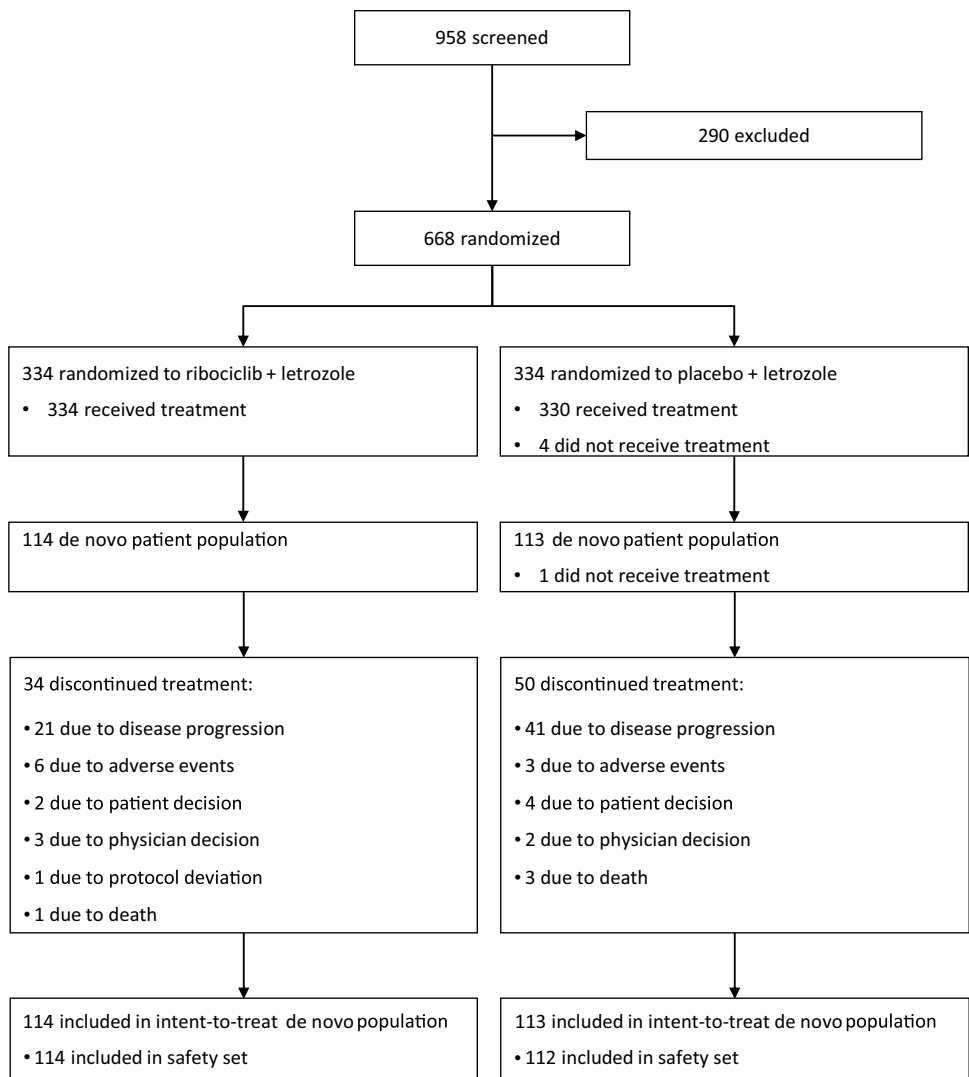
958 screened

290 excluded

668 randomized

334 randomized to ribociclib + letrozole
• 334 received treatment

334 randomized to placebo + letrozole
• 330 received treatment
• 4 did not receive treatment

114 de novo patient population

113 de novo patient population
• 1 did not receive treatment

34 discontinued treatment:
• 21 due to disease progression
• 6 due to adverse events
• 2 due to patient decision
• 3 due to physician decision
• 1 due to protocol deviation
• 1 due to death

50 discontinued treatment:
• 41 due to disease progression
• 3 due to adverse events
• 4 due to patient decision
• 2 due to physician decision
• 3 due to death

114 included in intent-to-treat de novo population
• 114 included in safety set

113 included in intent-to-treat de novo population
• 112 included in safety set